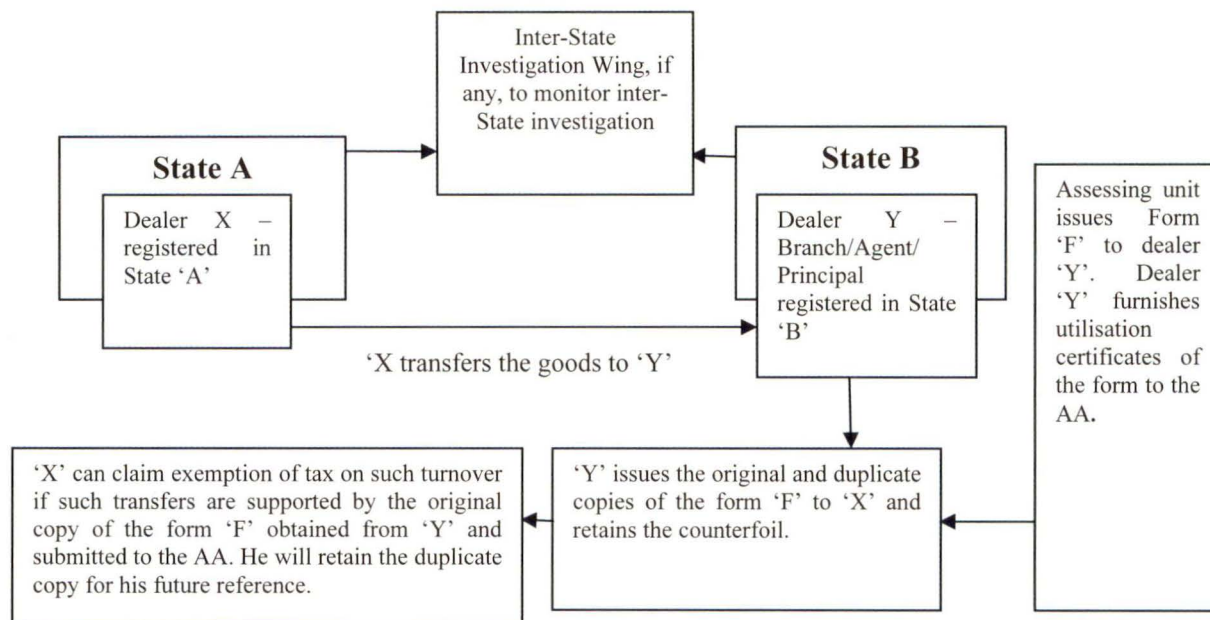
Inter-State Investigation Wing, if any, to monitor inter-State investigation

State A

Dealer X – registered in State 'A'

State B

Dealer Y – Branch/Agent/ Principal registered in State 'B'

Assessing unit issues Form 'F' to dealer 'Y'. Dealer 'Y' furnishes utilisation certificates of the form to the AA.

'X transfers the goods to 'Y'

'X' can claim exemption of tax on such turnover if such transfers are supported by the original copy of the form 'F' obtained from 'Y' and submitted to the AA. He will retain the duplicate copy for his future reference.

'Y' issues the original and duplicate copies of the form 'F' to 'X' and retains the counterfoil.